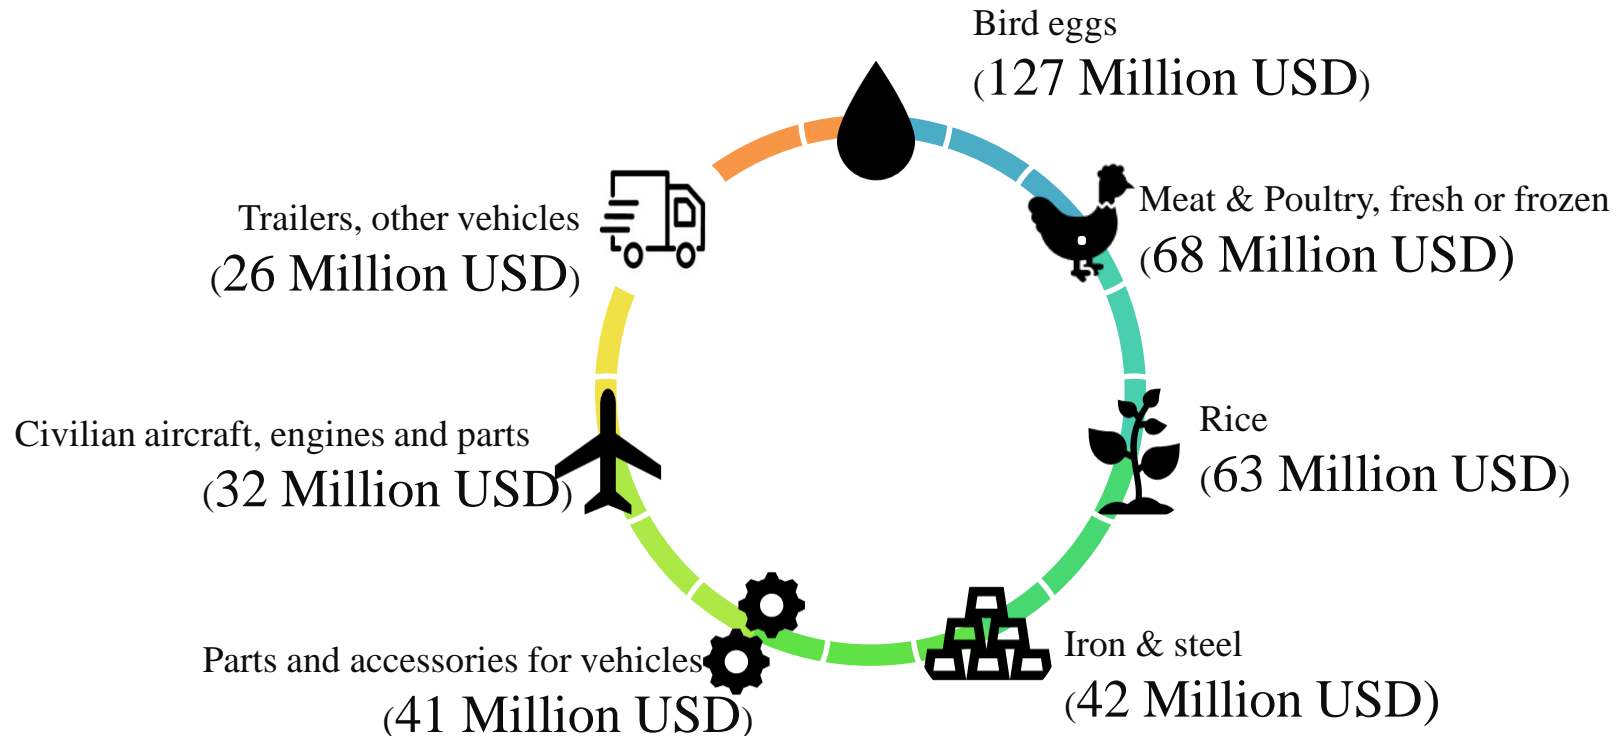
Bird eggs
(127 Million USD)

Meat & Poultry, fresh or frozen
(68 Million USD)

Rice
(63 Million USD)

Iron & steel
(42 Million USD)

Parts and accessories for vehicles
(41 Million USD)

Civilian aircraft, engines and parts
(32 Million USD)

Trailers, other vehicles
(26 Million USD)